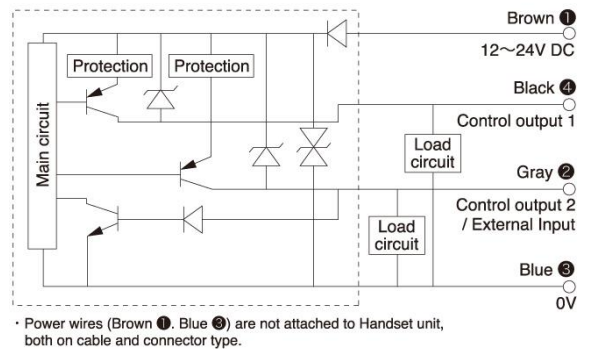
Protection
Protection
Main circuit
Load circuit
Load circuit
Brown ❶
12～24V DC
Black ❹
Control output 1
Gray ❷
Control output 2 / External Input
Blue ❸
0V

・Power wires (Brown ❶. Blue ❸) are not attached to Handset unit, both on cable and connector type.